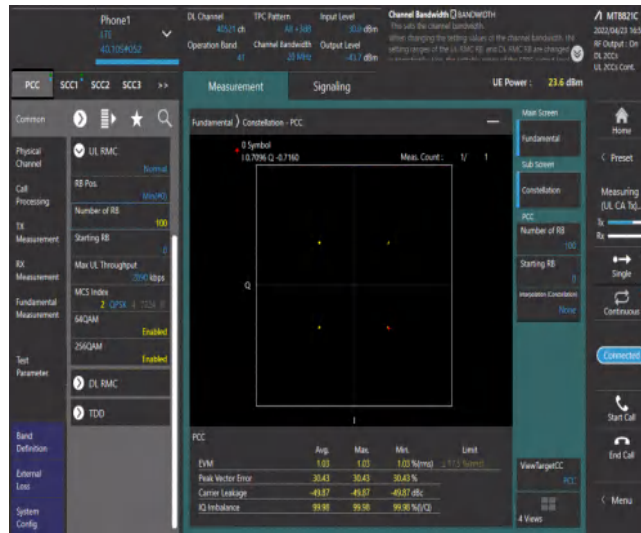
Phone1
LTE
40.105@652

DL Channel
40525 ch
Operation Band
41

TPC Pattern
All +3dB
Channel Bandwidth
20 MHz

Input Level
30.0 dBm
Output Level
-43.7 dBm

Channel Bandwidth BANDWIDTH
This sets the channel bandwidth.
When changing the setting values of the channel bandwidth, the setting ranges of the UL RMC RB and DL RMC RB are changed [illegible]

MT8821C
2022/04/23 16:5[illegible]
RF Output : On
DL 2CCs
UL 2CCs Cont.

PCC SCC1 SCC2 SCC3 >>

Measurement
Signaling
UE Power : 23.6 dBm

Common

Physical Channel
Call Processing
TX Measurement
RX Measurement
Fundamental Measurement
Test Parameter
Band Definition
External Loss
System Config

UL RMC
Normal
RB Pos.
Min(#0)
Number of RB
100
Starting RB
0
Max UL Throughput
75590 kbps
MCS Index
2 QPSK
64QAM
Enabled
256QAM
Enabled
DL RMC
TDD

Fundamental 〉 Constellation - PCC
0 Symbol
I 0.7096 Q -0.7160
Meas. Count : 1/ 1
Q
I

PCC
| | Avg. | Max. | Min. | Limit |
|---|---|---|---|---|
| EVM | 1.03 | 1.03 | 1.03 %(rms) | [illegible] |
| Peak Vector Error | 30.43 | 30.43 | 30.43 % | |
| Carrier Leakage | -49.87 | -49.87 | -49.87 dBc | |
| IQ Imbalance | 99.98 | 99.98 | 99.98 %(I/Q) | |

Main Screen
Fundamental
Sub Screen
Constellation
PCC
Number of RB
100
Starting RB
0
Interpolation (Constellation)
None
ViewTargetCC
PCC
4 Views

Home
Preset
Measuring (UL CA Tx)...
Tx
Rx
Single
Continuous
Connected
Start Call
End Call
Menu